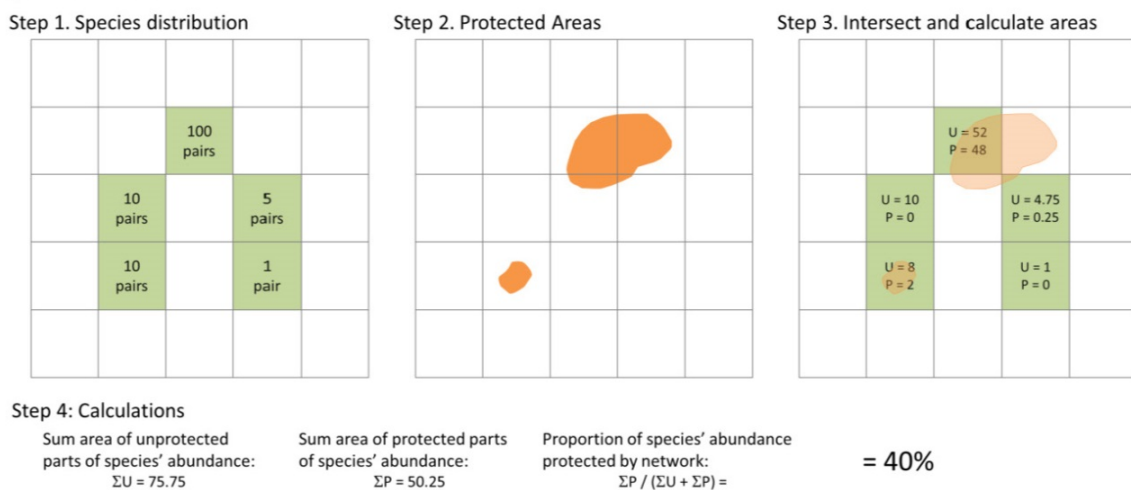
Step 1. Species distribution

100 pairs

10 pairs

5 pairs

10 pairs

1 pair

Step 2. Protected Areas

Step 3. Intersect and calculate areas

U = 52
P = 48

U = 10
P = 0

U = 4.75
P = 0.25

U = 8
P = 2

U = 1
P = 0

Step 4: Calculations

Sum area of unprotected parts of species' abundance:
$\Sigma U = 75.75$

Sum area of protected parts of species' abundance:
$\Sigma P = 50.25$

Proportion of species' abundance protected by network:
$\Sigma P / (\Sigma U + \Sigma P) =$

= 40%